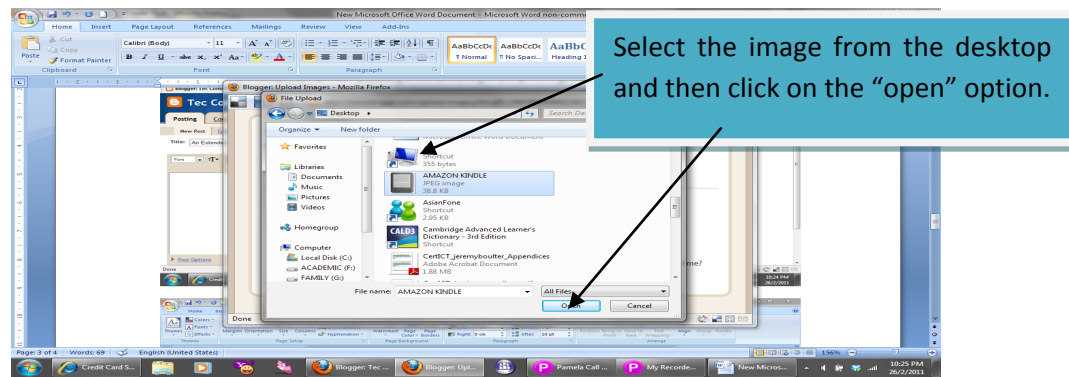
New Microsoft Office Word Document - Microsoft Word non-comme

Home Insert Page Layout References Mailings Review View Add-Ins

Cut
Copy
Paste
Format Painter
Clipboard

Calibri (Body) 11
Font

Paragraph

AaBbCcDc ¶ Normal
AaBbCcDc ¶ No Spaci...
AaBbC Heading 1

Select the image from the desktop and then click on the “open” option.

Blogger: Upload Images - Mozilla Firefox

File Upload

Desktop

Organize New folder

Favorites
Libraries
Documents
Music
Pictures
Videos
Homegroup
Computer
Local Disk (C:)
ACADEMIC (F:)
FAMILY (G:)

Shortcut
355 bytes

AMAZON KINDLE
JPEG image
38.8 KB

AsianFone
Shortcut
2.85 KB

Cambridge Advanced Learner's Dictionary - 3rd Edition
Shortcut

CertICT_jeremyboulter_Appendices
Adobe Acrobat Document
1.88 MB

File name: AMAZON KINDLE
All Files
Open
Cancel

Blogger: Tec
Tec Co
Posting
New Post
Title: An Extende
Post Options
Done

Page 3 of 4 Words: 69 English (United States)

156%

Credit Card S...
Blogger: Tec ...
Blogger: Upl...
Pamela Call ...
My Recorde...
New Micros...

10:25 PM
26/2/2011